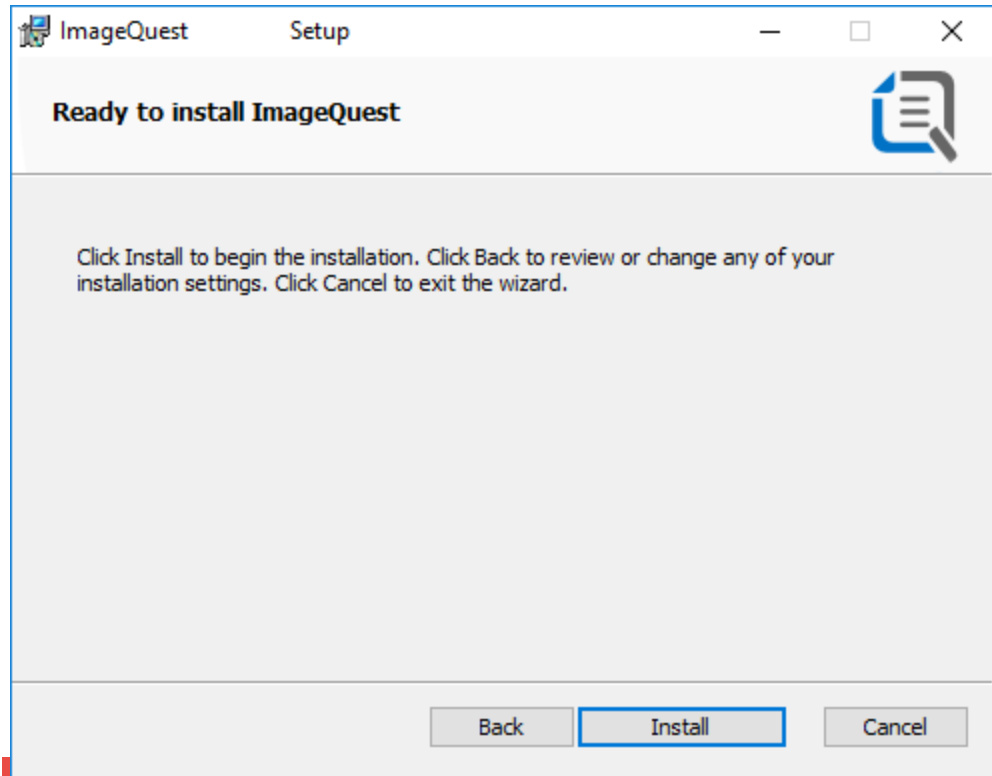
ImageQuest Setup

Ready to install ImageQuest

Click Install to begin the installation. Click Back to review or change any of your installation settings. Click Cancel to exit the wizard.

Back Install Cancel